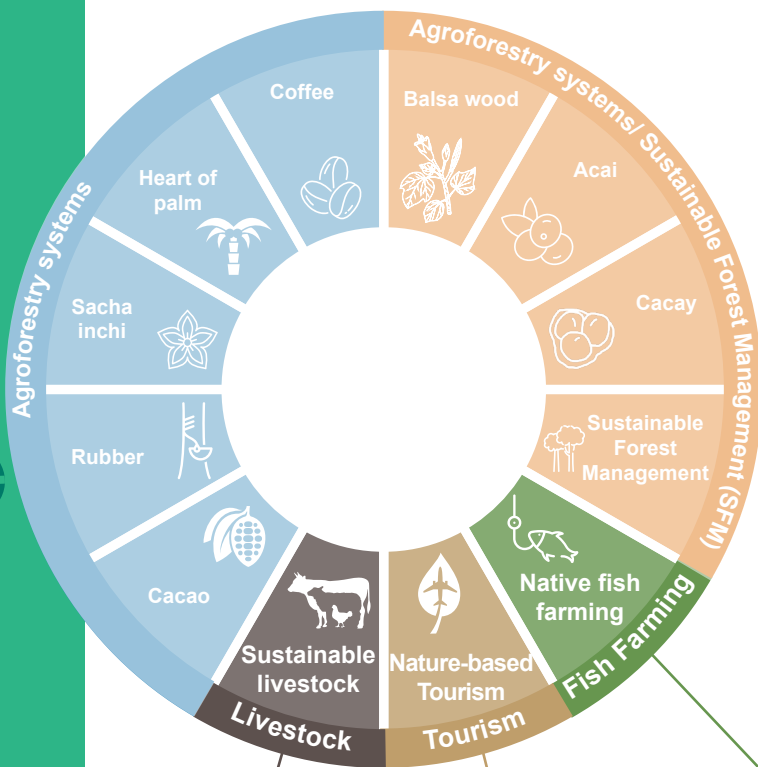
Agroforestry systems

Coffee

Heart of palm

Sacha inchi

Rubber

Cacao

Agroforestry systems/ Sustainable Forest Management (SFM)

Balsa wood

Acai

Cacay

Sustainable Forest Management

Native fish farming

Fish Farming

Nature-based Tourism

Tourism

Sustainable livestock

Livestock